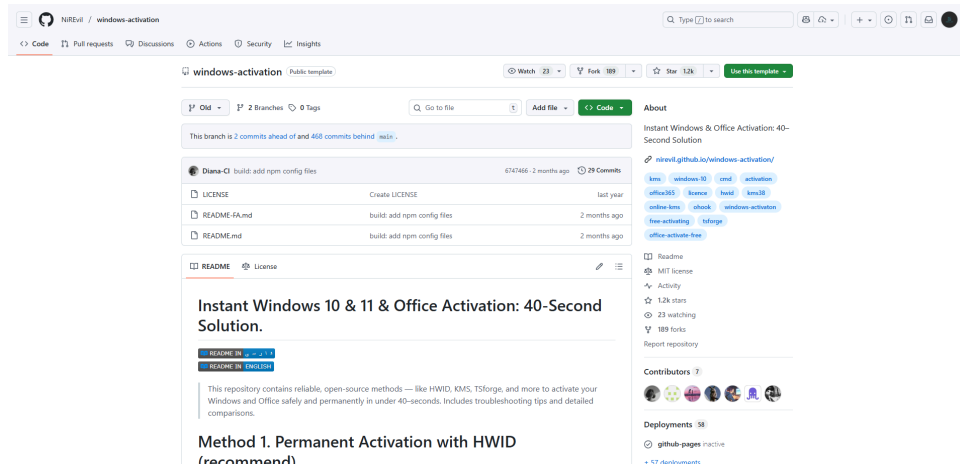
NiREvil / windows-activation

Type / to search

Code Pull requests Discussions Actions Security Insights

windows-activation Public template

Watch 23 Fork 189 Star 1.2k Use this template

Old 2 Branches 0 Tags Go to file t Add file Code

This branch is 2 commits ahead of and 468 commits behind main .

Diana-Cl build: add npm config files 6747466 · 2 months ago 29 Commits

| | | |
|---|---|---|
| LICENSE | Create LICENSE | last year |
| README-FA.md | build: add npm config files | 2 months ago |
| README.md | build: add npm config files | 2 months ago |

README License

# Instant Windows 10 & 11 & Office Activation: 40-Second Solution.

README IN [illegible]
README IN ENGLISH

This repository contains reliable, open-source methods — like HWID, KMS, TSforge, and more to activate your Windows and Office safely and permanently in under 40–seconds. Includes troubleshooting tips and detailed comparisons.

# Method 1. Permanent Activation with HWID (recommend)

About

Instant Windows & Office Activation: 40–Second Solution

nirevil.github.io/windows-activation/

kms windows-10 cmd activation office365 licence hwid kms38 online-kms ohook windows-activaton free-activating tsforge office-activate-free

Readme
MIT license
Activity
1.2k stars
23 watching
189 forks
Report repository

Contributors 7

Deployments 58

github-pages inactive

+ 57 deployments